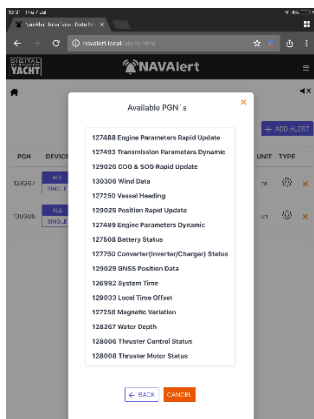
15:51 Thu 7 Jul
NavAlert Interface - Digital Ya... ×
navalert.local
DIGITAL YACHT
NAVAlert
+ ADD ALERT
PGN
DEVICE
UNIT
TYPE
130267
ALL
SINGLE
130306
ALL
SINGLE
Available PGN`s
×
127488 Engine Parameters Rapid Update
127493 Transmission Parameters Dynamic
129026 COG & SOG Rapid Update
130306 Wind Data
127250 Vessel Heading
129025 Position Rapid Update
127489 Engine Parameters Dynamic
127508 Battery Status
127750 Converter(Inverter/Charger) Status
129029 GNSS Position Data
126992 System Time
129033 Local Time Offset
127258 Magnetic Variation
128267 Water Depth
128006 Thruster Control Status
128008 Thruster Motor Status
← BACK
CANCEL